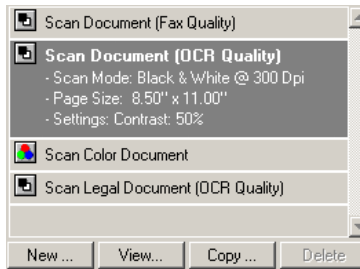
Scan Document (Fax Quality)

Scan Document (OCR Quality)
- Scan Mode: Black & White @ 300 Dpi
- Page Size: 8.50" x 11.00"
- Settings: Contrast: 50%

Scan Color Document

Scan Legal Document (OCR Quality)

New ...
View...
Copy ...
Delete